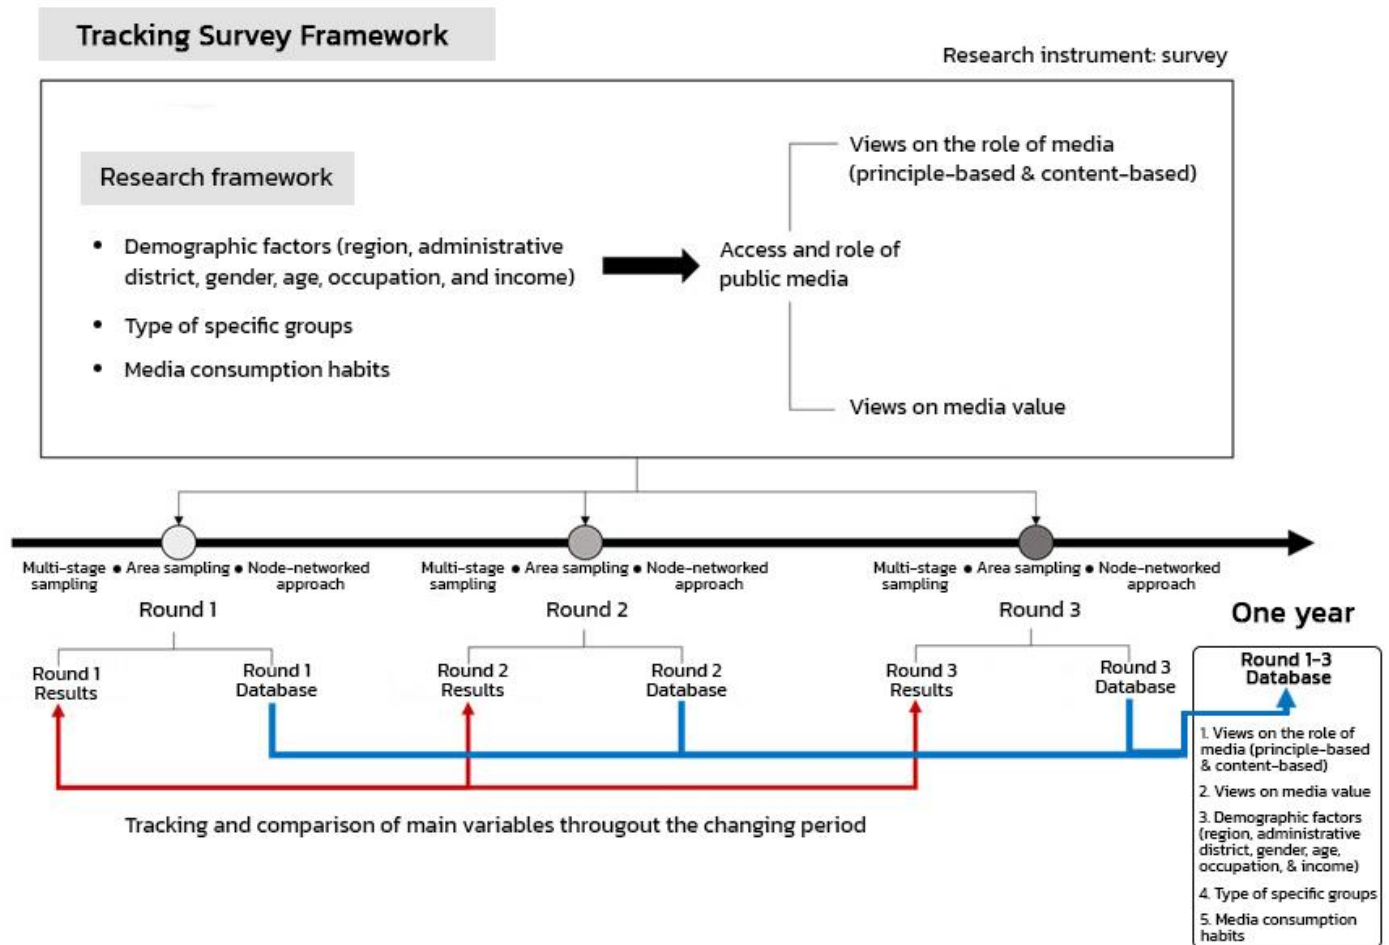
Tracking Survey Framework

Research instrument: survey

Research framework

• Demographic factors (region, administrative district, gender, age, occupation, and income)
• Type of specific groups
• Media consumption habits

Access and role of public media

Views on the role of media (principle-based & content-based)

Views on media value

Multi-stage sampling • Area sampling • Node-networked approach
Round 1

Multi-stage sampling • Area sampling • Node-networked approach
Round 2

Multi-stage sampling • Area sampling • Node-networked approach
Round 3

One year

Round 1 Results
Round 1 Database
Round 2 Results
Round 2 Database
Round 3 Results
Round 3 Database

Round 1-3 Database
1. Views on the role of media (principle-based & content-based)
2. Views on media value
3. Demographic factors (region, administrative district, gender, age, occupation, & income)
4. Type of specific groups
5. Media consumption habits

Tracking and comparison of main variables througout the changing period